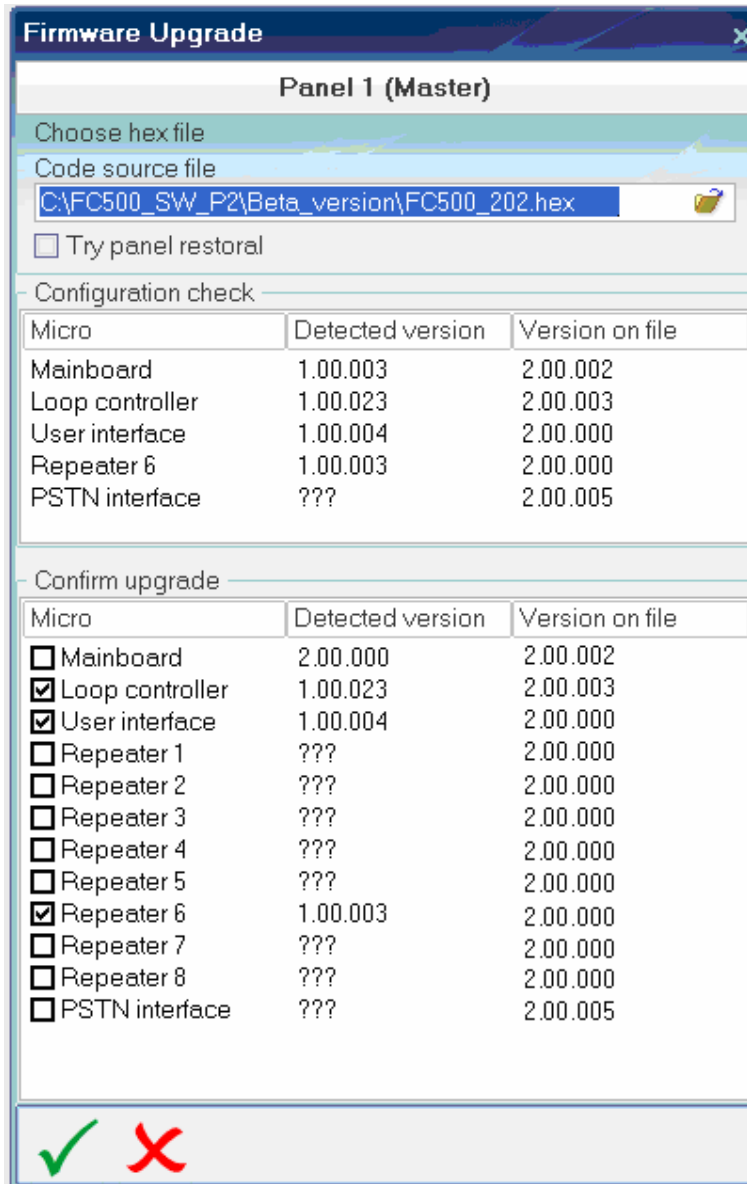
Firmware Upgrade

Panel 1 (Master)

Choose hex file

Code source file

C:\FC500_SW_P2\Beta_version\FC500_202.hex

Try panel restoral

Configuration check

| Micro | Detected version | Version on file |
|---|---|---|
| Mainboard | 1.00.003 | 2.00.002 |
| Loop controller | 1.00.023 | 2.00.003 |
| User interface | 1.00.004 | 2.00.000 |
| Repeater 6 | 1.00.003 | 2.00.000 |
| PSTN interface | ??? | 2.00.005 |

Confirm upgrade

| Micro | Detected version | Version on file |
|---|---|---|
| ☐ Mainboard | 2.00.000 | 2.00.002 |
| ☑ Loop controller | 1.00.023 | 2.00.003 |
| ☑ User interface | 1.00.004 | 2.00.000 |
| ☐ Repeater 1 | ??? | 2.00.000 |
| ☐ Repeater 2 | ??? | 2.00.000 |
| ☐ Repeater 3 | ??? | 2.00.000 |
| ☐ Repeater 4 | ??? | 2.00.000 |
| ☐ Repeater 5 | ??? | 2.00.000 |
| ☑ Repeater 6 | 1.00.003 | 2.00.000 |
| ☐ Repeater 7 | ??? | 2.00.000 |
| ☐ Repeater 8 | ??? | 2.00.000 |
| ☐ PSTN interface | ??? | 2.00.005 |